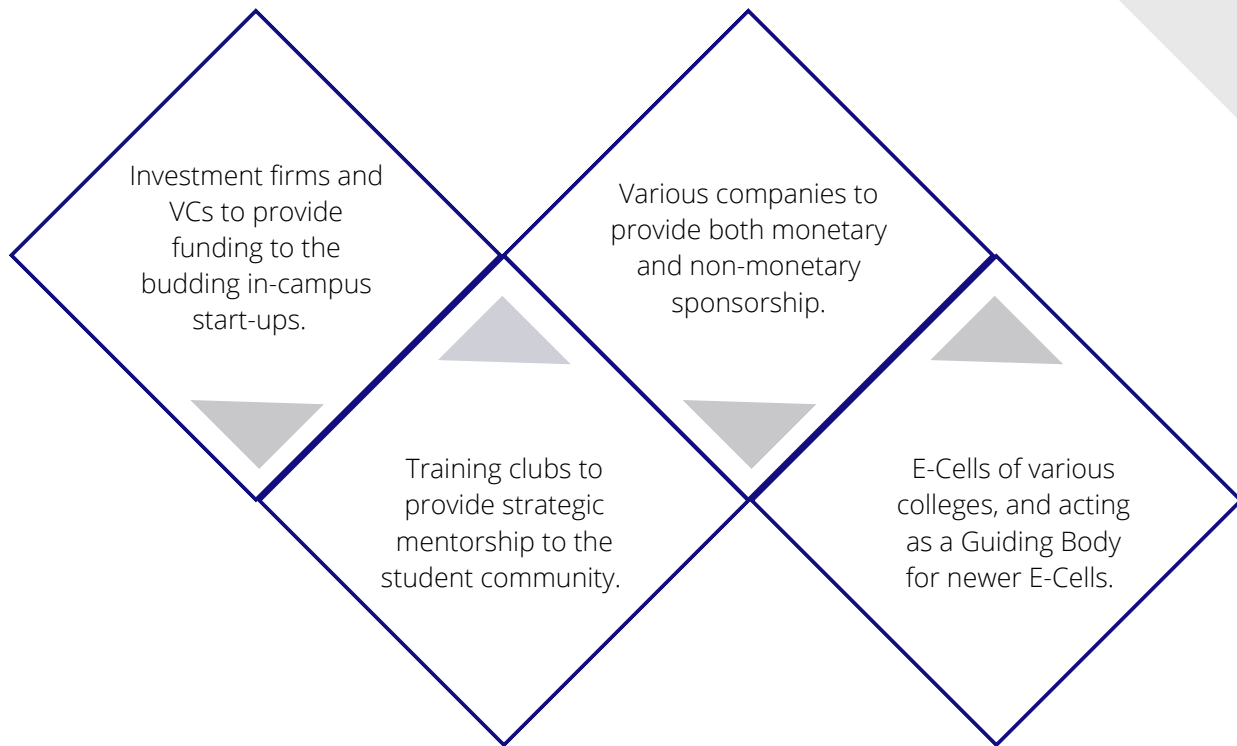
Investment firms and VCs to provide funding to the budding in-campus start-ups.

Training clubs to provide strategic mentorship to the student community.

Various companies to provide both monetary and non-monetary sponsorship.

E-Cells of various colleges, and acting as a Guiding Body for newer E-Cells.